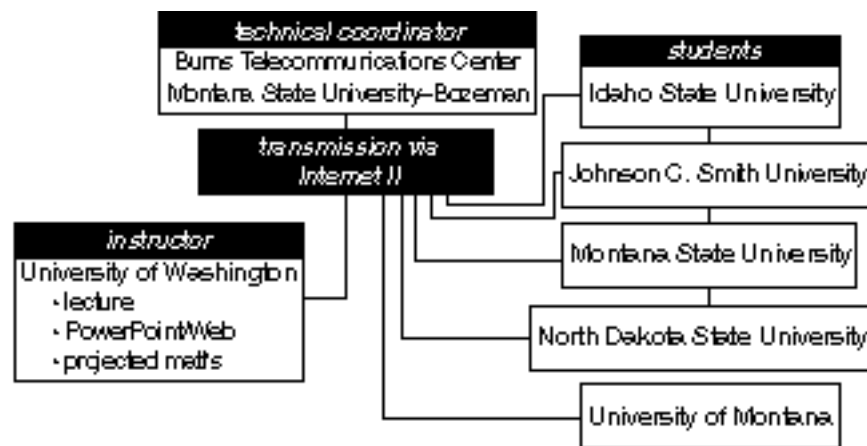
technical coordinator
Burns Telecommunications Center
Montana State University–Bozeman

students
Idaho State University

transmission via
Internet II

Johnson C. Smith University

instructor
University of Washington
• lecture
• PowerPoint/Web
• projected maths

Montana State University

North Dakota State University

University of Montana